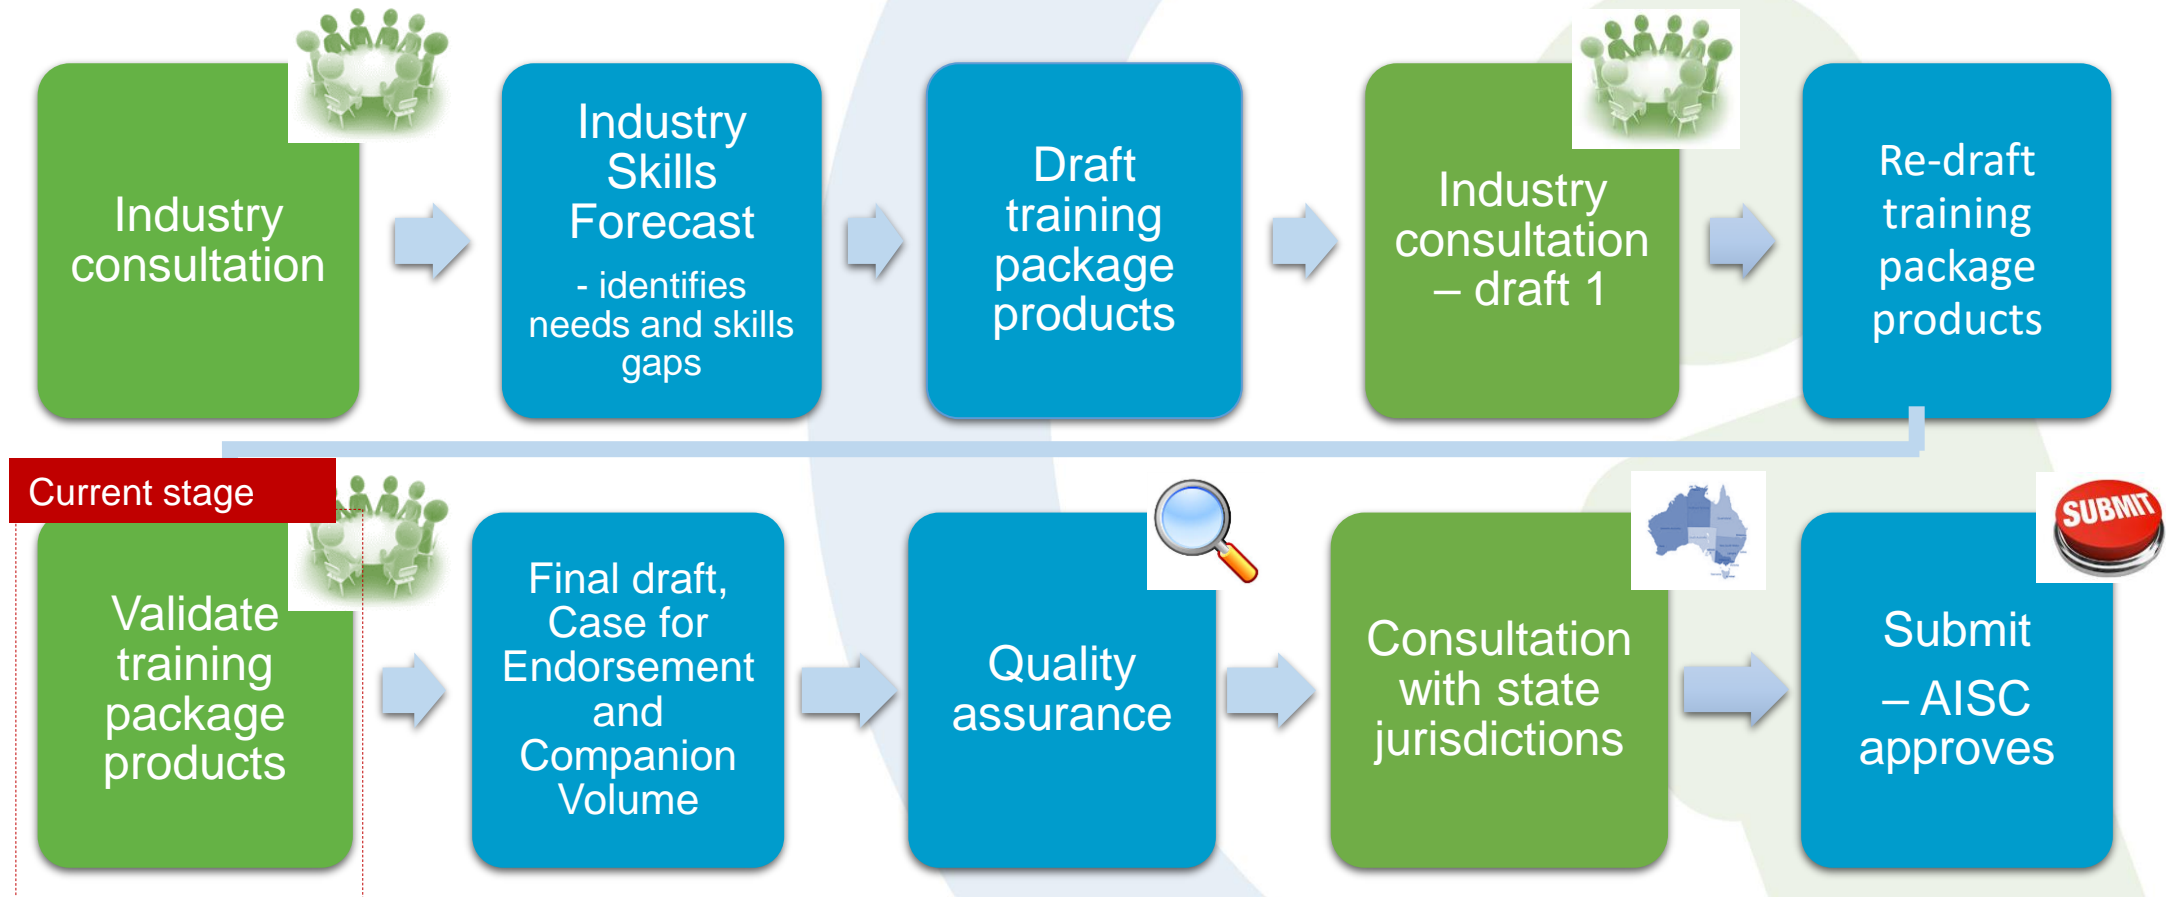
Industry consultation

Industry Skills Forecast

- identifies needs and skills gaps

Draft training package products

Industry consultation – draft 1

Re-draft training package products

Current stage

Validate training package products

Final draft, Case for Endorsement and Companion Volume

Quality assurance

Consultation with state jurisdictions

SUBMIT

Submit – AISC approves